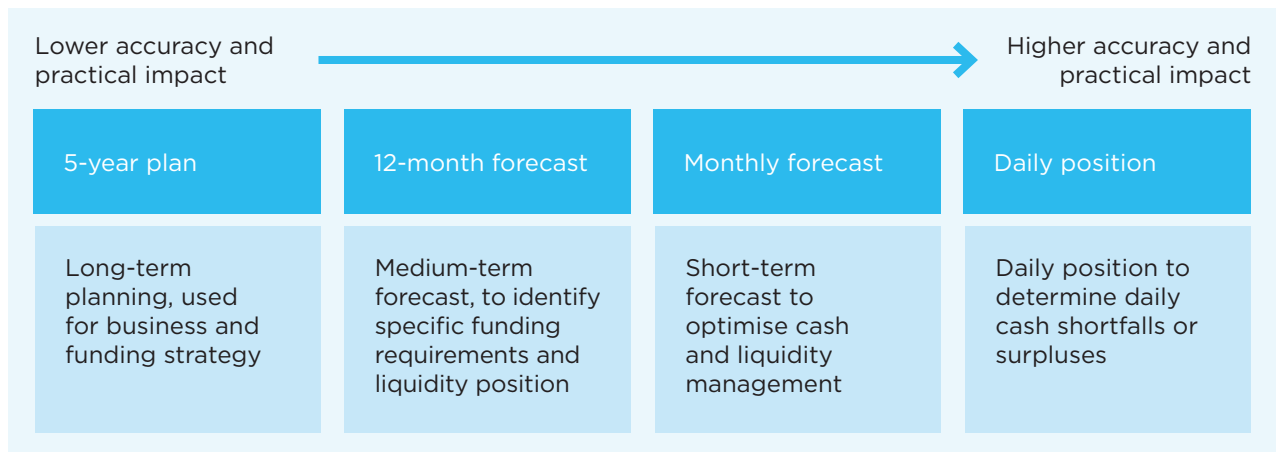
Lower accuracy and practical impact

Higher accuracy and practical impact

5-year plan

Long-term planning, used for business and funding strategy

12-month forecast

Medium-term forecast, to identify specific funding requirements and liquidity position

Monthly forecast

Short-term forecast to optimise cash and liquidity management

Daily position

Daily position to determine daily cash shortfalls or surpluses